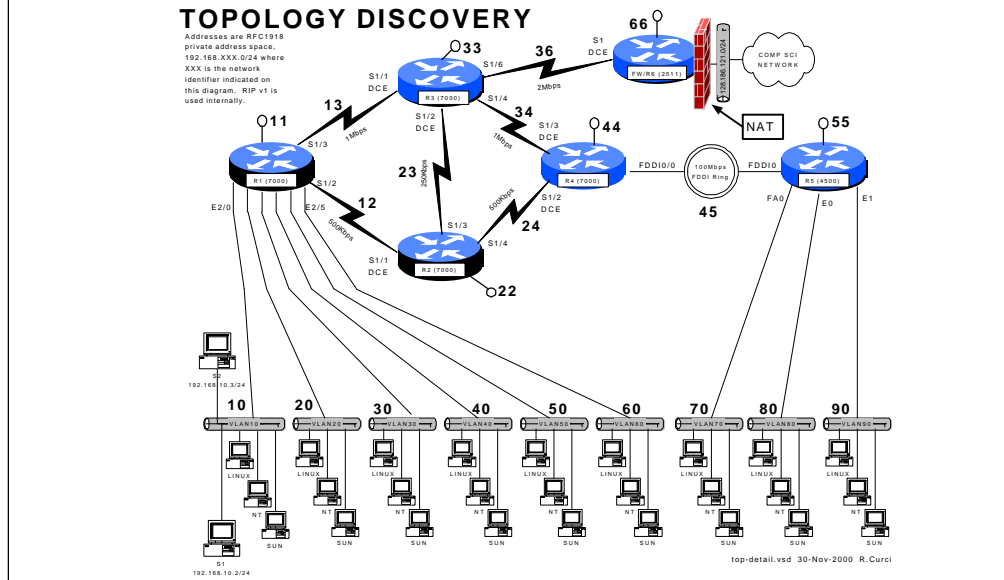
TOPOLOGY DISCOVERY

Addresses are RFC1918 private address space, 192.168.XXX.0/24 where XXX is the network identifier indicated on this diagram. RIP v1 is used internally.

66
S1
DCE
FW/R6 (2511)
128.186.121.0/24
COMP SCI NETWORK
NAT

33
S1/1
DCE
S1/6
36
2Mbps
R3 (7000)
S1/4
34
1Mbps
S1/2
DCE
S1/3
DCE
44

13
1Mbps
11
S1/3
R1 (7000)
S1/2
12
500Kbps
E2/0
E2/5

23
256Kbps
S1/3
R2 (7000)
S1/1
DCE
S1/4
22

R4 (7000)
FDDI0/0
500Kbps
S1/2
DCE
24
100Mbps
FDDI Ring
45
FDDI0
55
R5 (4500)
FA0
E0
E1

S2
192.168.10.3/24

10
VLAN10
20
VLAN20
30
VLAN30
40
VLAN40
50
VLAN50
60
VLAN60
70
VLAN70
80
VLAN80
90
VLAN90

LINUX
NT
SUN
LINUX
NT
SUN
LINUX
NT
SUN
LINUX
NT
SUN
LINUX
NT
SUN
LINUX
NT
SUN
LINUX
NT
SUN
LINUX
NT
SUN
LINUX
NT
SUN

S1
192.168.10.2/24

top-detail.vsd 30-Nov-2000 R.Curci